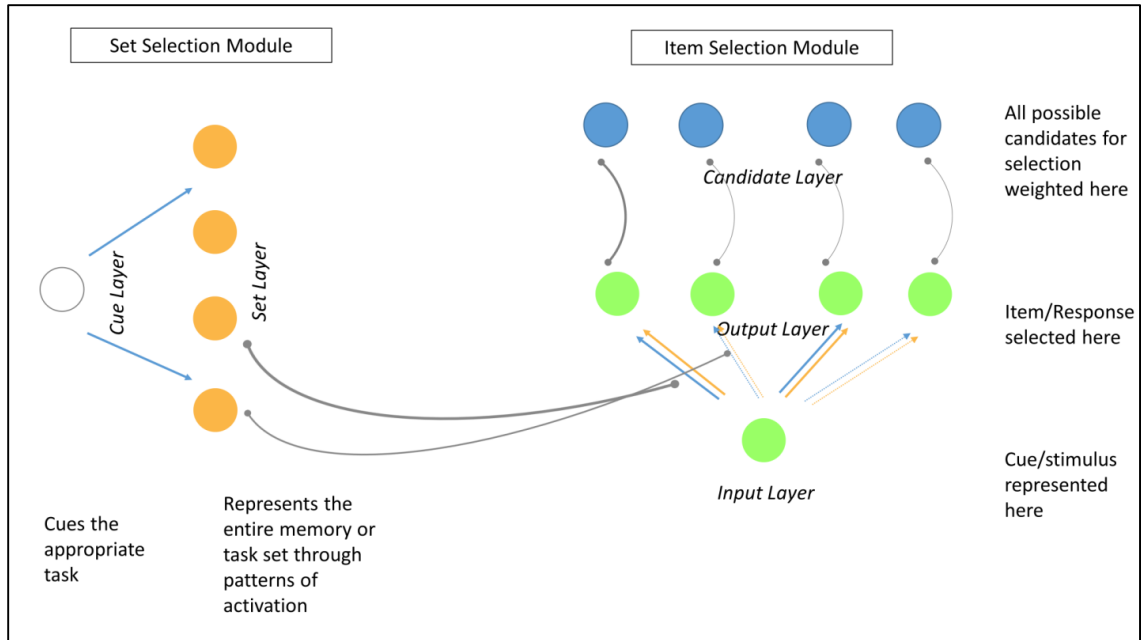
Set Selection Module

Item Selection Module

All possible candidates for selection weighted here

Candidate Layer

Cue Layer

Set Layer

Output Layer

Item/Response selected here

Input Layer

Cue/stimulus represented here

Cues the appropriate task

Represents the entire memory or task set through patterns of activation